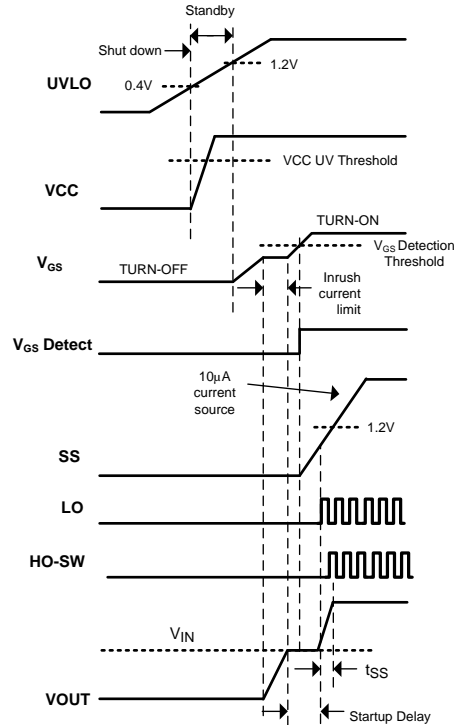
Standby

Shut down

UVLO

0.4V

1.2V

VCC

VCC UV Threshold

TURN-ON

$V_{GS}$

TURN-OFF

$V_{GS}$ Detection Threshold

Inrush current limit

$V_{GS}$ Detect

10µA current source

1.2V

SS

LO

HO-SW

$V_{IN}$

$t_{SS}$

VOUT

Startup Delay